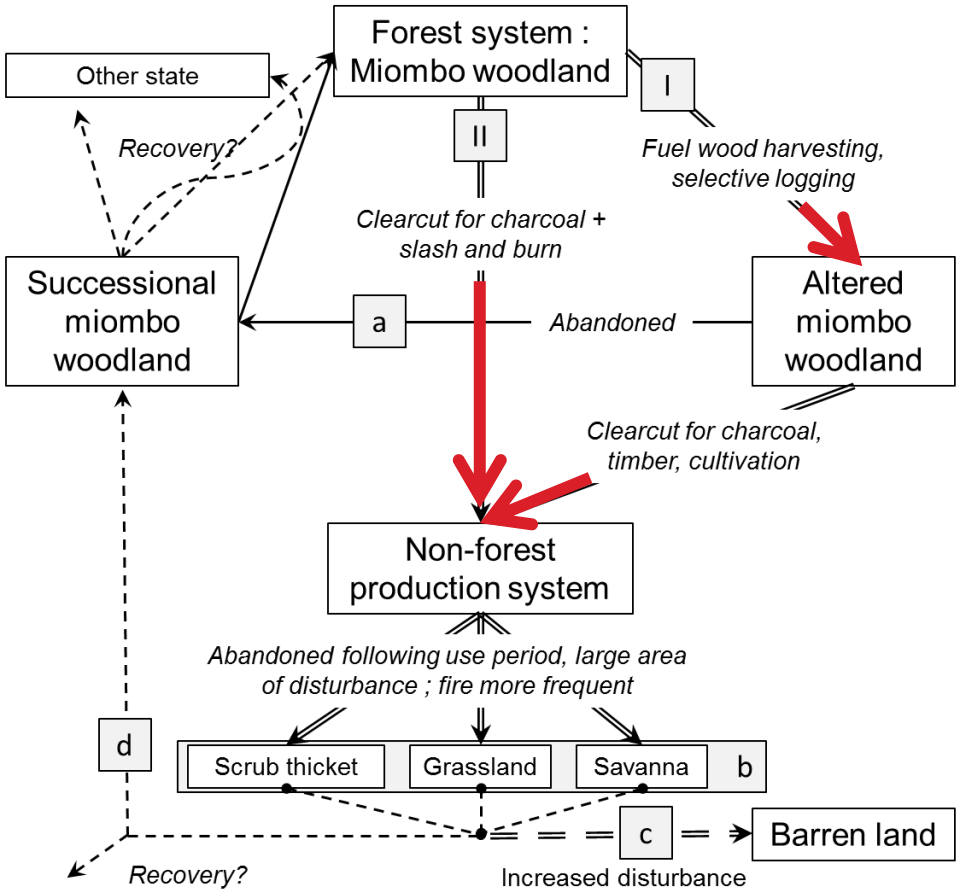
Forest system : Miombo woodland

Other state

I

II

Recovery?

Fuel wood harvesting, selective logging

Clearcut for charcoal + slash and burn

Successional miombo woodland

a

Abandoned

Altered miombo woodland

Clearcut for charcoal, timber, cultivation

Non-forest production system

Abandoned following use period, large area of disturbance ; fire more frequent

d

Scrub thicket

Grassland

Savanna

b

c

Barren land

Recovery?

Increased disturbance